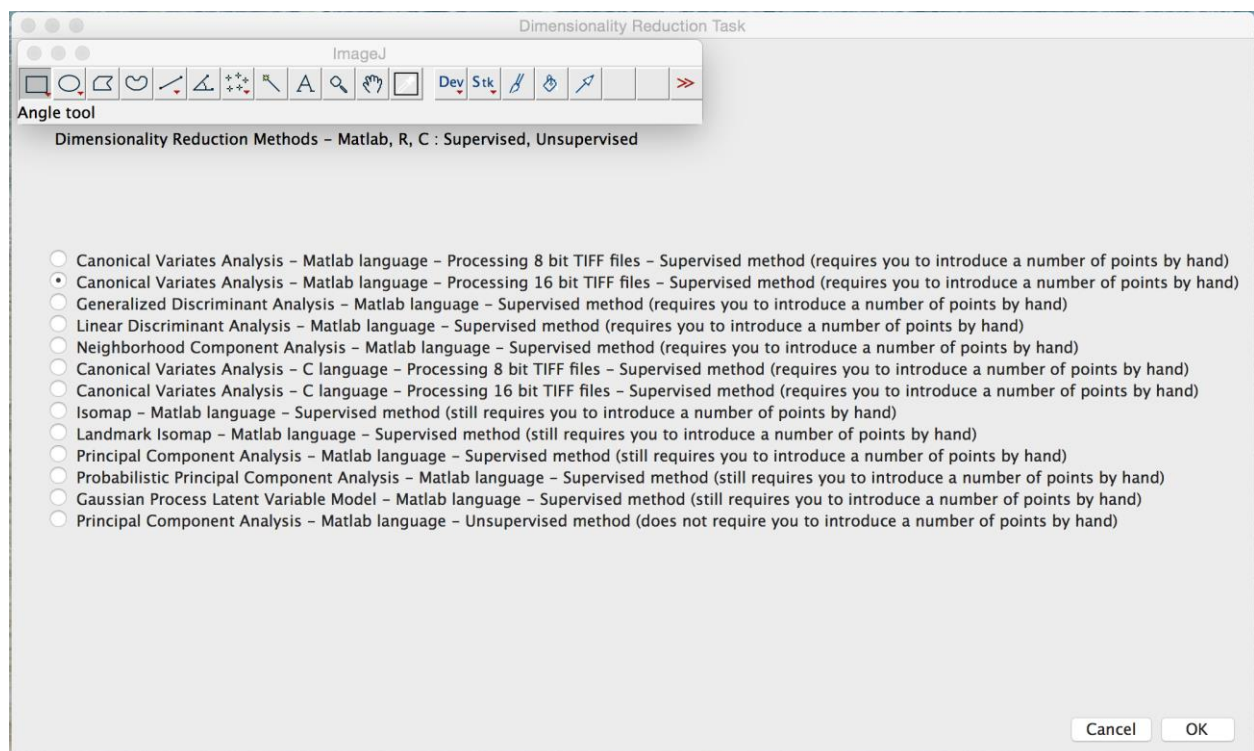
Dimensionality Reduction Task

ImageJ

Dev Stk ≫

Angle tool

Dimensionality Reduction Methods – Matlab, R, C : Supervised, Unsupervised

Canonical Variates Analysis – Matlab language – Processing 8 bit TIFF files – Supervised method (requires you to introduce a number of points by hand)
Canonical Variates Analysis – Matlab language – Processing 16 bit TIFF files – Supervised method (requires you to introduce a number of points by hand)
Generalized Discriminant Analysis – Matlab language – Supervised method (requires you to introduce a number of points by hand)
Linear Discriminant Analysis – Matlab language – Supervised method (requires you to introduce a number of points by hand)
Neighborhood Component Analysis – Matlab language – Supervised method (requires you to introduce a number of points by hand)
Canonical Variates Analysis – C language – Processing 8 bit TIFF files – Supervised method (requires you to introduce a number of points by hand)
Canonical Variates Analysis – C language – Processing 16 bit TIFF files – Supervised method (requires you to introduce a number of points by hand)
Isomap – Matlab language – Supervised method (still requires you to introduce a number of points by hand)
Landmark Isomap – Matlab language – Supervised method (still requires you to introduce a number of points by hand)
Principal Component Analysis – Matlab language – Supervised method (still requires you to introduce a number of points by hand)
Probabilistic Principal Component Analysis – Matlab language – Supervised method (still requires you to introduce a number of points by hand)
Gaussian Process Latent Variable Model – Matlab language – Supervised method (still requires you to introduce a number of points by hand)
Principal Component Analysis – Matlab language – Unsupervised method (does not require you to introduce a number of points by hand)

Cancel OK